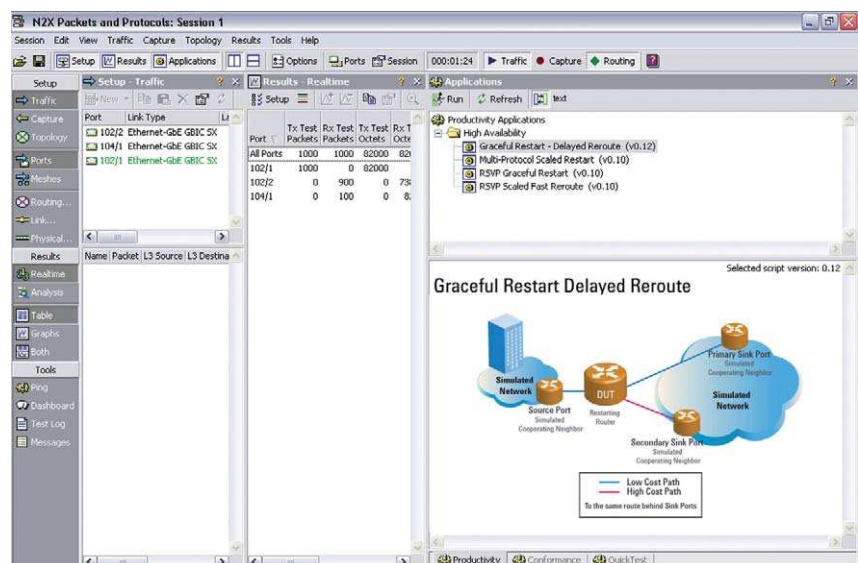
N2X Packets and Protocols: Session 1

Session Edit View Traffic Capture Topology Results Tools Help

Setup Results Applications Options Ports Session 000:01:24 Traffic Capture Routing

Setup
Traffic
Capture
Topology
Ports
Meshes
Routing...
Link...
Physical...
Results
Realtime
Analysis
Table
Graphs
Both
Tools
Ping
Dashboard
Test Log
Messages

Setup - Traffic
New

| Port | Link Type |
|---|---|
| 102/2 | Ethernet-GbE GBIC SX |
| 104/1 | Ethernet-GbE GBIC SX |
| 102/1 | Ethernet-GbE GBIC SX |

Name | Packet | L3 Source | L3 Destina

Results - Realtime
Setup

| Port | Tx Test Packets | Rx Test Packets | Tx Test Octets | Rx T Octe |
|---|---|---|---|---|
| All Ports | 1000 | 1000 | 82000 | 82 |
| 102/1 | 1000 | 0 | 82000 | |
| 102/2 | 0 | 900 | 0 | 73 |
| 104/1 | 0 | 100 | 0 | 8 |

Applications
Run Refresh text

Productivity Applications
High Availability
Graceful Restart - Delayed Reroute (v0.12)
Multi-Protocol Scaled Restart (v0.10)
RSVP Graceful Restart (v0.10)
RSVP Scaled Fast Reroute (v0.10)

Selected script version: 0.12

Graceful Restart Delayed Reroute

Simulated Network
Source Port
Simulated Cooperating Neighbor
DUT
Restarting Router
Primary Sink Port
Simulated Cooperating Neighbor
Simulated Network
Secondary Sink Port
Simulated Cooperating Neighbor

Low Cost Path
High Cost Path
To the same route behind Sink Ports

Productivity Conformance QuickTest